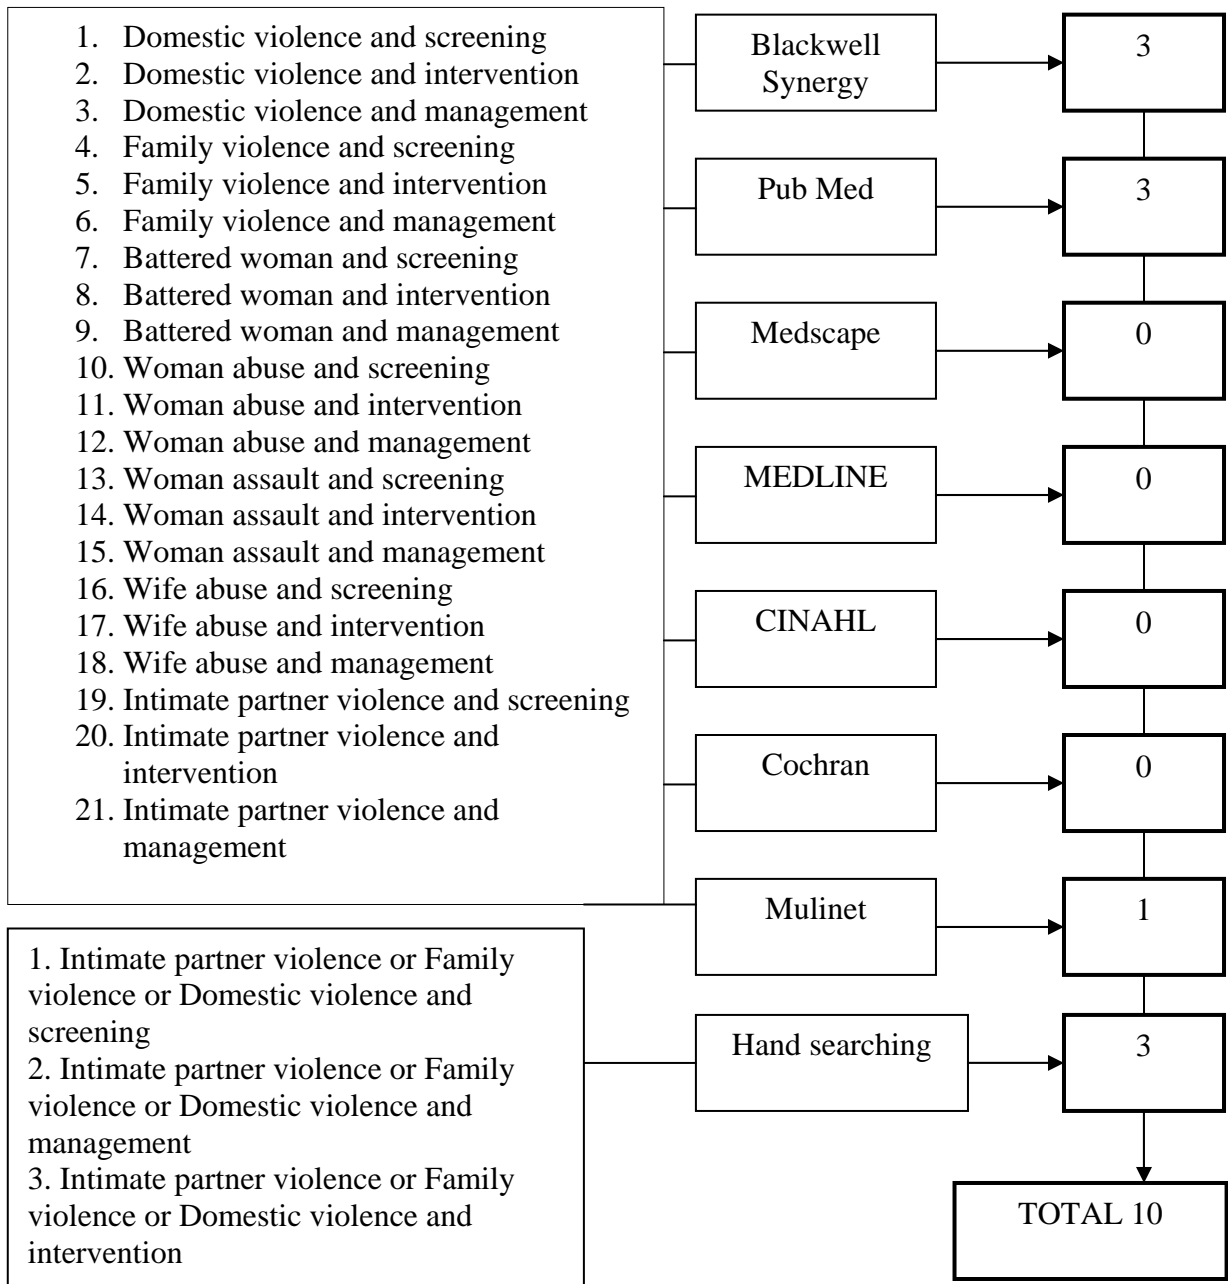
1. Domestic violence and screening
2. Domestic violence and intervention
3. Domestic violence and management
4. Family violence and screening
5. Family violence and intervention
6. Family violence and management
7. Battered woman and screening
8. Battered woman and intervention
9. Battered woman and management
10. Woman abuse and screening
11. Woman abuse and intervention
12. Woman abuse and management
13. Woman assault and screening
14. Woman assault and intervention
15. Woman assault and management
16. Wife abuse and screening
17. Wife abuse and intervention
18. Wife abuse and management
19. Intimate partner violence and screening
20. Intimate partner violence and intervention
21. Intimate partner violence and management

Blackwell Synergy

3

Pub Med

3

Medscape

0

MEDLINE

0

CINAHL

0

Cochran

0

Mulinet

1

1. Intimate partner violence or Family violence or Domestic violence and screening
2. Intimate partner violence or Family violence or Domestic violence and management
3. Intimate partner violence or Family violence or Domestic violence and intervention

Hand searching

3

TOTAL 10